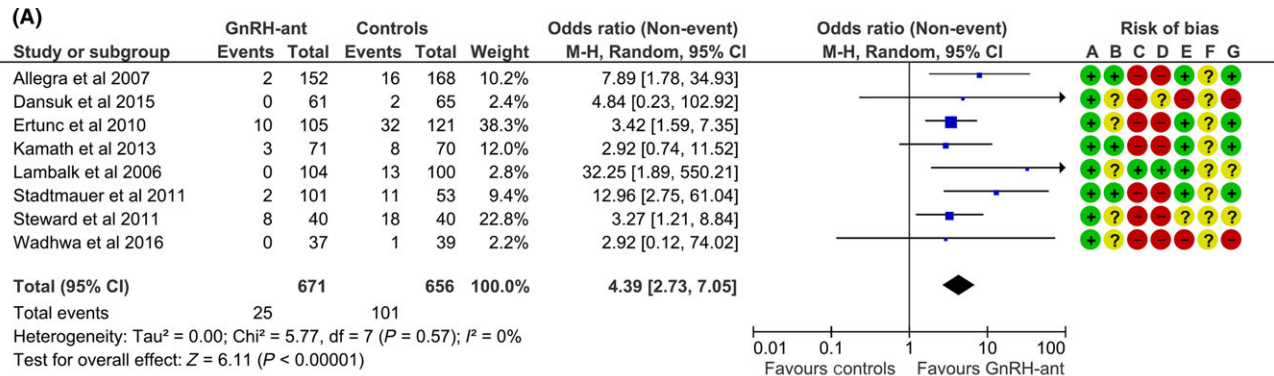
(A)

| Study or subgroup | GnRH-ant Events | GnRH-ant Total | Controls Events | Controls Total | Weight | Odds ratio (Non-event) M-H, Random, 95% CI | Risk of bias A B C D E F G |
|---|---|---|---|---|---|---|---|
| Allegra et al 2007 | 2 | 152 | 16 | 168 | 10.2% | 7.89 [1.78, 34.93] | + + − − + ? + |
| Dansuk et al 2015 | 0 | 61 | 2 | 65 | 2.4% | 4.84 [0.23, 102.92] | + ? − ? − ? − |
| Ertunc et al 2010 | 10 | 105 | 32 | 121 | 38.3% | 3.42 [1.59, 7.35] | + ? − − + ? + |
| Kamath et al 2013 | 3 | 71 | 8 | 70 | 12.0% | 2.92 [0.74, 11.52] | + + − − + ? + |
| Lambalk et al 2006 | 0 | 104 | 13 | 100 | 2.8% | 32.25 [1.89, 550.21] | + ? + + + ? ? |
| Stadtmauer et al 2011 | 2 | 101 | 11 | 53 | 9.4% | 12.96 [2.75, 61.04] | + + − − + ? + |
| Steward et al 2011 | 8 | 40 | 18 | 40 | 22.8% | 3.27 [1.21, 8.84] | + ? − − ? ? ? |
| Wadhwa et al 2016 | 0 | 37 | 1 | 39 | 2.2% | 2.92 [0.12, 74.02] | + ? − − − ? − |
| Total (95% CI) | | 671 | | 656 | 100.0% | 4.39 [2.73, 7.05] | |
| Total events | 25 | | 101 | | | | |

Heterogeneity: Tau² = 0.00; Chi² = 5.77, df = 7 ($P$ = 0.57); $I^2$ = 0%
Test for overall effect: $Z$ = 6.11 ($P$ < 0.00001)

Odds ratio (Non-event)
M-H, Random, 95% CI

0.01 0.1 1 10 100
Favours controls Favours GnRH-ant